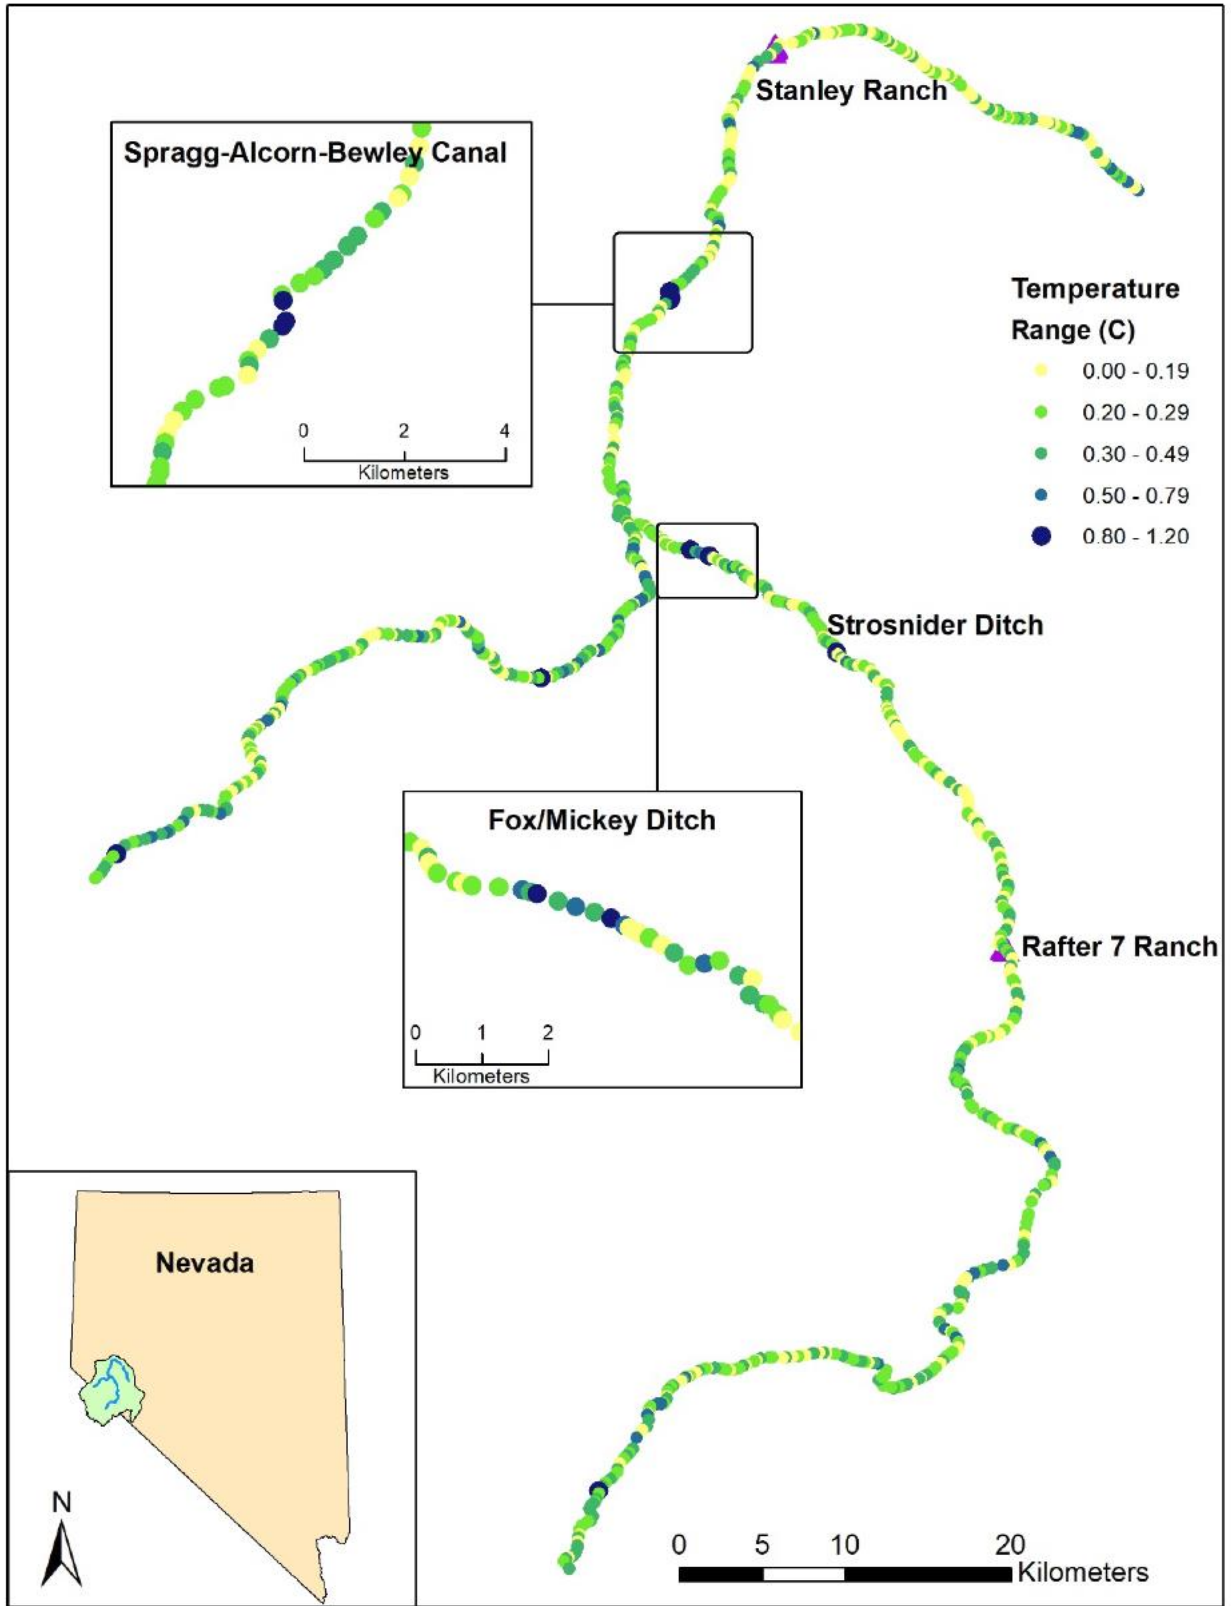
Stanley Ranch

Spragg-Alcorn-Bewley Canal

0 2 4
Kilometers

Temperature Range (C)
0.00 - 0.19
0.20 - 0.29
0.30 - 0.49
0.50 - 0.79
0.80 - 1.20

Strosnider Ditch

Fox/Mickey Ditch

0 1 2
Kilometers

Rafter 7 Ranch

Nevada

N

0 5 10 20
Kilometers